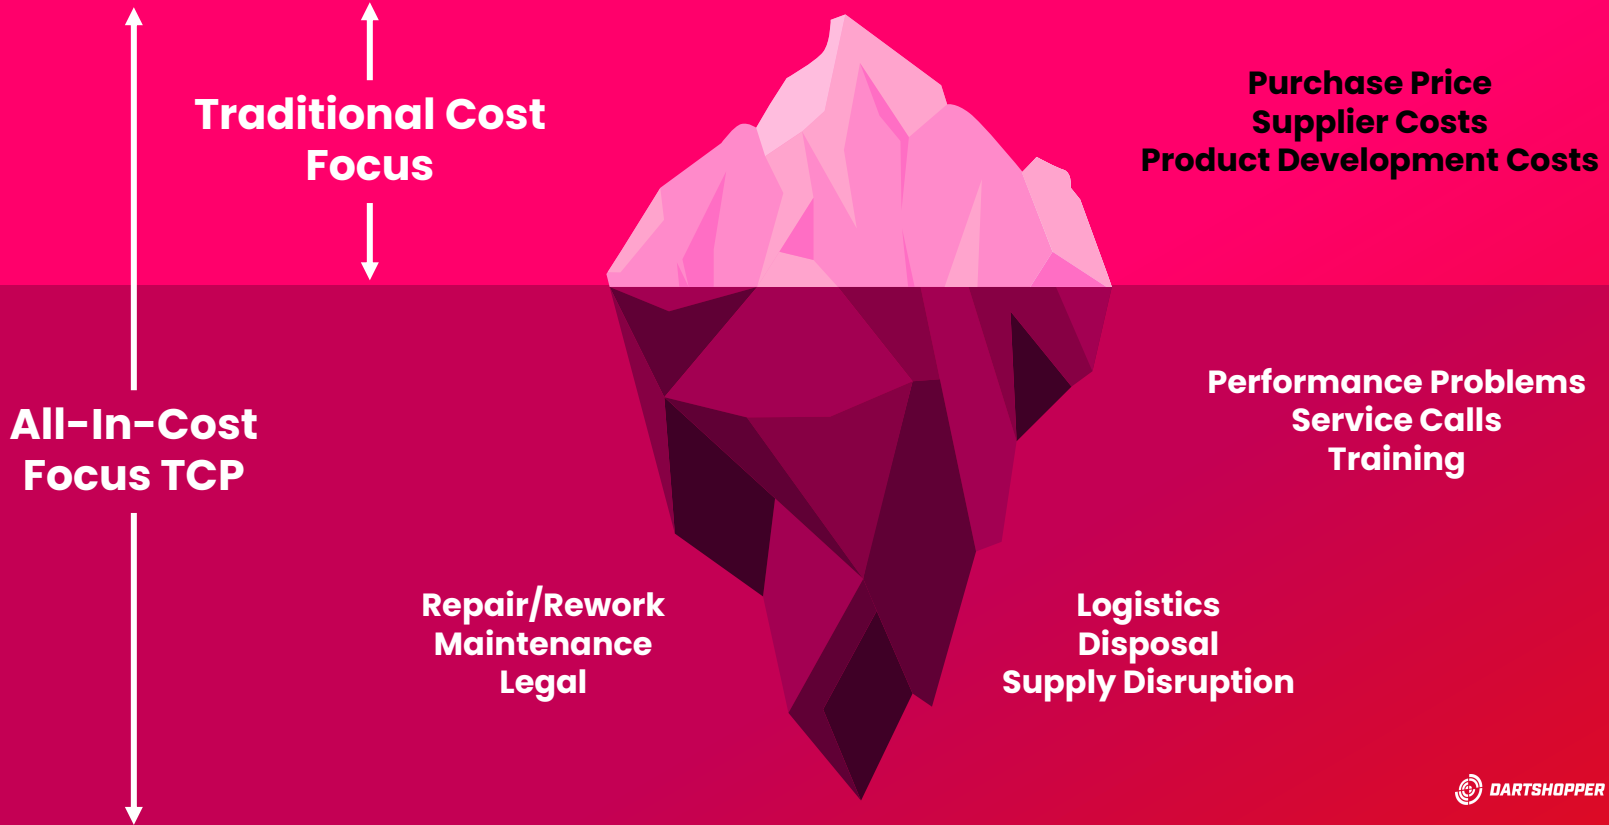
Traditional Cost Focus

Purchase Price
Supplier Costs
Product Development Costs

All-In-Cost Focus TCP

Performance Problems
Service Calls
Training

Repair/Rework
Maintenance
Legal

Logistics
Disposal
Supply Disruption

DARTSHOPPER